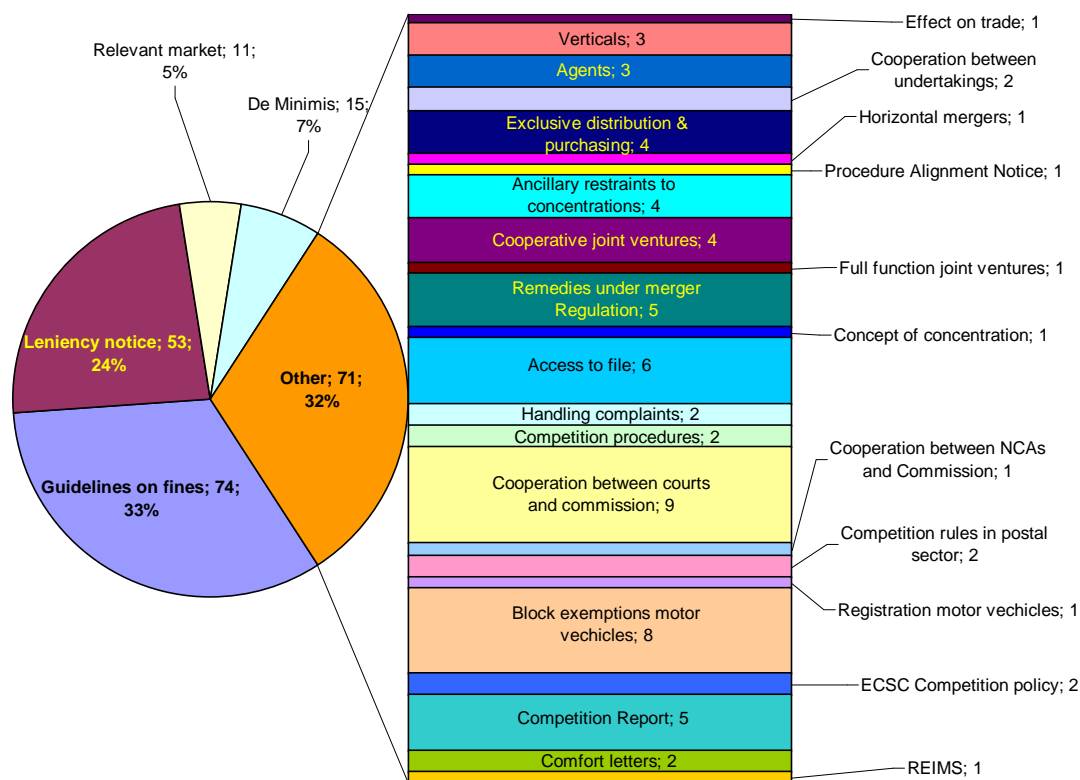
Relevant market; 11; 5%

De Minimis; 15; 7%

Leniency notice; 53; 24%

Other; 71; 32%

Guidelines on fines; 74; 33%

Effect on trade; 1

Verticals; 3

Agents; 3

Cooperation between undertakings; 2

Exclusive distribution & purchasing; 4

Horizontal mergers; 1

Procedure Alignment Notice; 1

Ancillary restraints to concentrations; 4

Cooperative joint ventures; 4

Full function joint ventures; 1

Remedies under merger Regulation; 5

Concept of concentration; 1

Access to file; 6

Handling complaints; 2

Competition procedures; 2

Cooperation between NCAs and Commission; 1

Cooperation between courts and commission; 9

Competition rules in postal sector; 2

Registration motor vechicles; 1

Block exemptions motor vechicles; 8

ECSC Competition policy; 2

Competition Report; 5

Comfort letters; 2

REIMS; 1